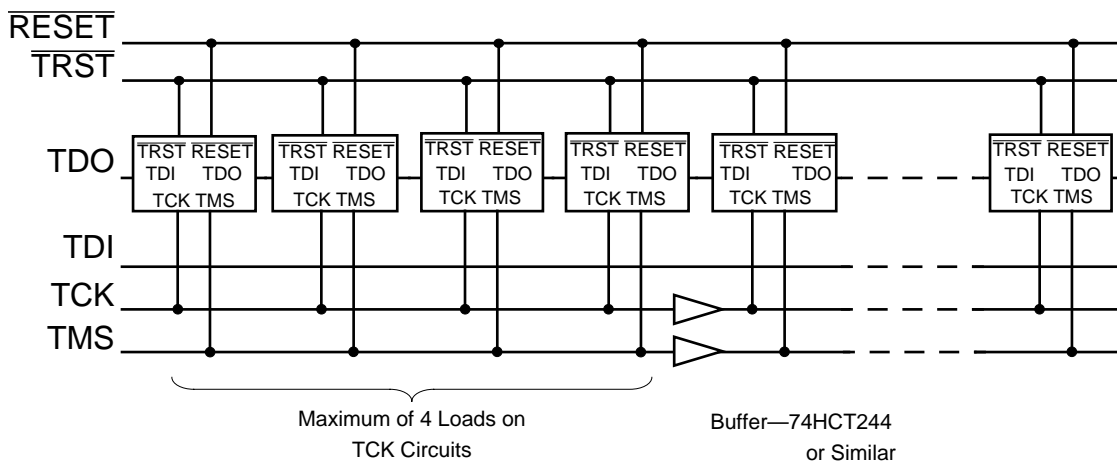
$\overline{\text{RESET}}$
$\overline{\text{TRST}}$
TDO
TDI
TCK
TMS

$\overline{\text{TRST}}$ $\overline{\text{RESET}}$
TDI TDO
TCK TMS

$\overline{\text{TRST}}$ $\overline{\text{RESET}}$
TDI TDO
TCK TMS

$\overline{\text{TRST}}$ $\overline{\text{RESET}}$
TDI TDO
TCK TMS

$\overline{\text{TRST}}$ $\overline{\text{RESET}}$
TDI TDO
TCK TMS

$\overline{\text{TRST}}$ $\overline{\text{RESET}}$
TDI TDO
TCK TMS

$\overline{\text{TRST}}$ $\overline{\text{RESET}}$
TDI TDO
TCK TMS

Maximum of 4 Loads on TCK Circuits

Buffer—74HCT244 or Similar